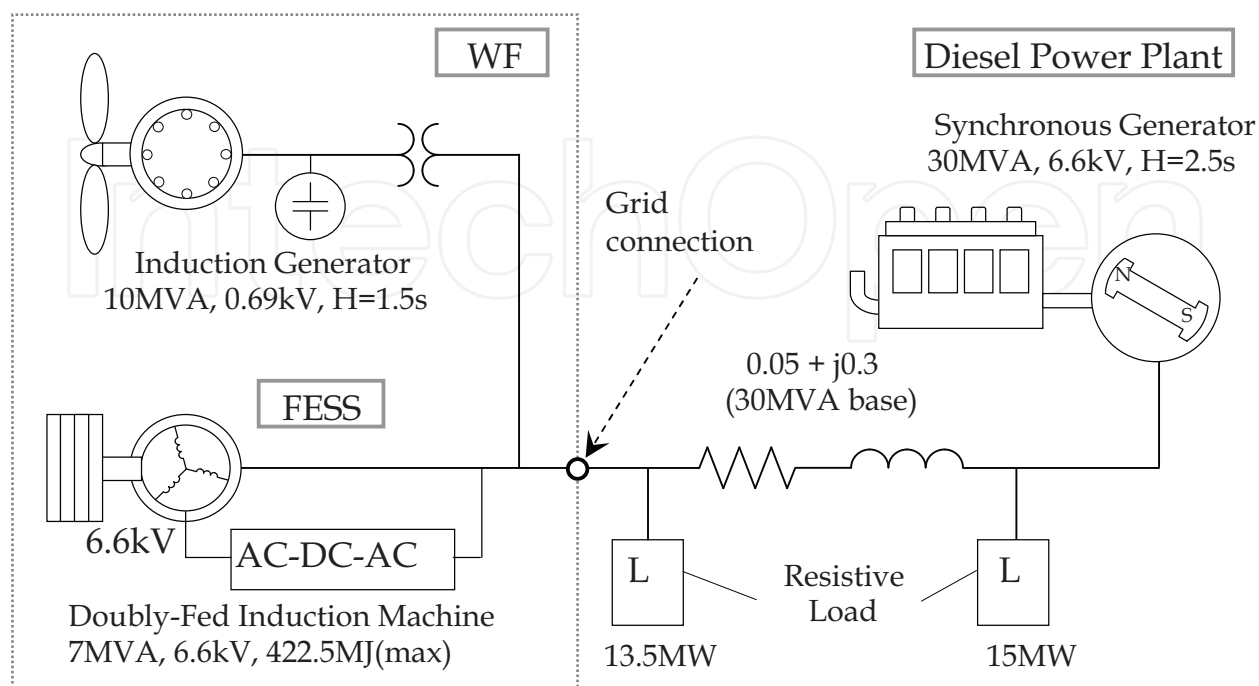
WF

Diesel Power Plant

Synchronous Generator
30MVA, 6.6kV, H=2.5s

Grid connection

Induction Generator
10MVA, 0.69kV, H=1.5s

N

S

0.05 + j0.3
(30MVA base)

FESS

6.6kV

AC-DC-AC

L

Resistive Load

L

Doubly-Fed Induction Machine
7MVA, 6.6kV, 422.5MJ(max)

13.5MW

15MW